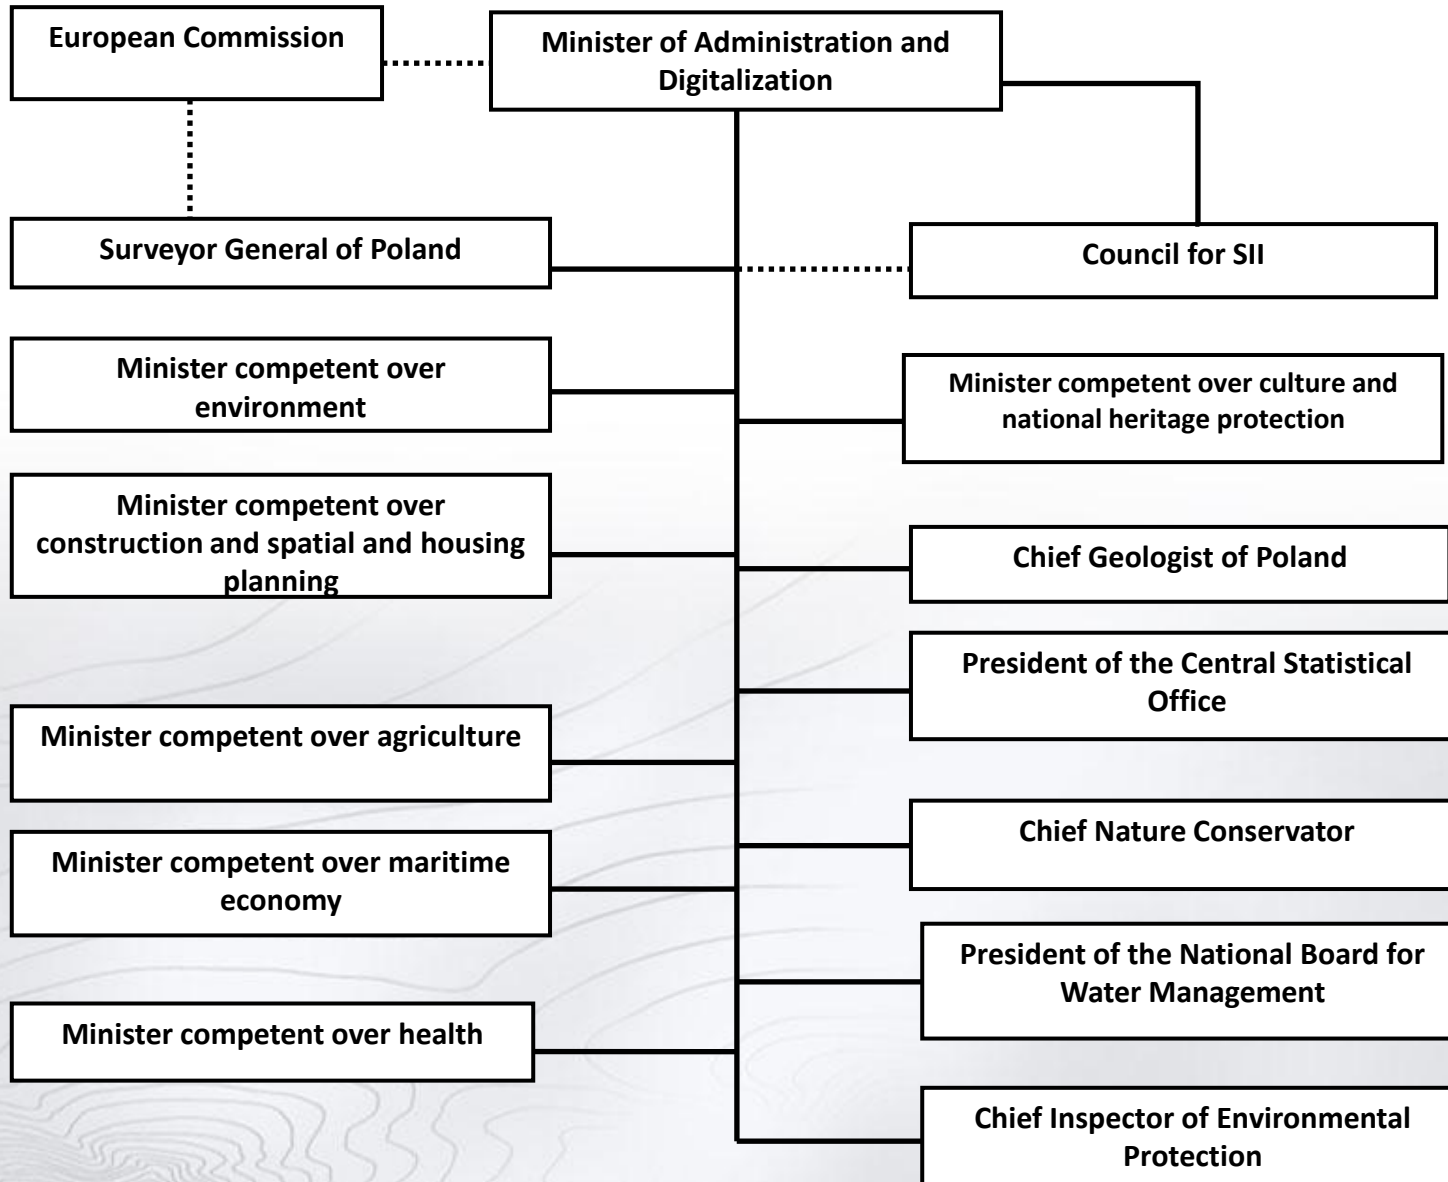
European Commission

Minister of Administration and Digitalization

Surveyor General of Poland

Council for SII

Minister competent over environment

Minister competent over culture and national heritage protection

Minister competent over construction and spatial and housing planning

Chief Geologist of Poland

President of the Central Statistical Office

Minister competent over agriculture

Chief Nature Conservator

Minister competent over maritime economy

President of the National Board for Water Management

Minister competent over health

Chief Inspector of Environmental Protection